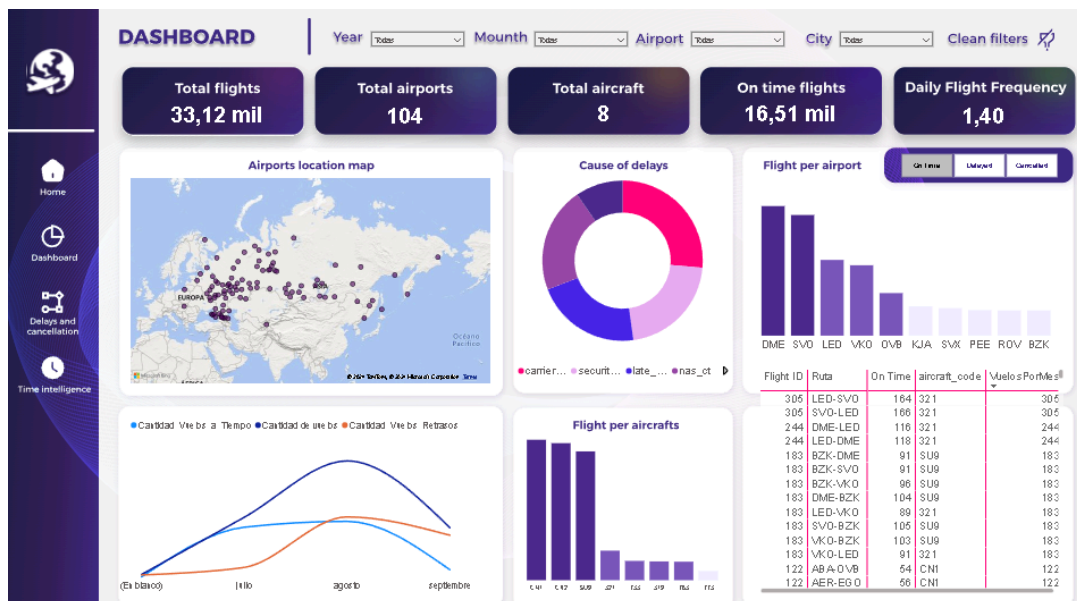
DASHBOARD

Year Todas Mounth Todas Airport Todas City Todas Clean filters

Home

Dashboard

Delays and cancellation

Time intelligence

Total flights
33,12 mil

Total airports
104

Total aircraft
8

On time flights
16,51 mil

Daily Flight Frequency
1,40

Airports location map

EUROPA

Océano Pacífico

© 2024 TomTom, © 2024 Microsoft Corporation Terms

Cause of delays

carrier... securit... late_... nas_ct

Flight per airport

On time Delayed Cancelled

DME SVO LED VKO OVB KJA SVX PEE ROV BZK

| Flight ID | Ruta | On Time | aircraft_code | VuelosPorMes |
|---|---|---|---|---|
| 305 | LED-SVO | 164 | 321 | 305 |
| 305 | SVO-LED | 166 | 321 | 305 |
| 244 | DME-LED | 116 | 321 | 244 |
| 244 | LED-DME | 118 | 321 | 244 |
| 183 | BZK-DME | 91 | SU9 | 183 |
| 183 | BZK-SVO | 91 | SU9 | 183 |
| 183 | BZK-VKO | 96 | SU9 | 183 |
| 183 | DME-BZK | 104 | SU9 | 183 |
| 183 | LED-VKO | 89 | 321 | 183 |
| 183 | SVO-BZK | 105 | SU9 | 183 |
| 183 | VKO-BZK | 103 | SU9 | 183 |
| 183 | VKO-LED | 91 | 321 | 183 |
| 122 | ABA-OVB | 54 | CN1 | 122 |
| 122 | AER-EGO | 56 | CN1 | 122 |

Cantidad Vuelos a Tiempo Cantidad de vuelos Cantidad Vuelos Retrasos

(En blanco) julio agosto septiembre

Flight per aircrafts

CN1 CR2 SU9 321 733 319 763 773